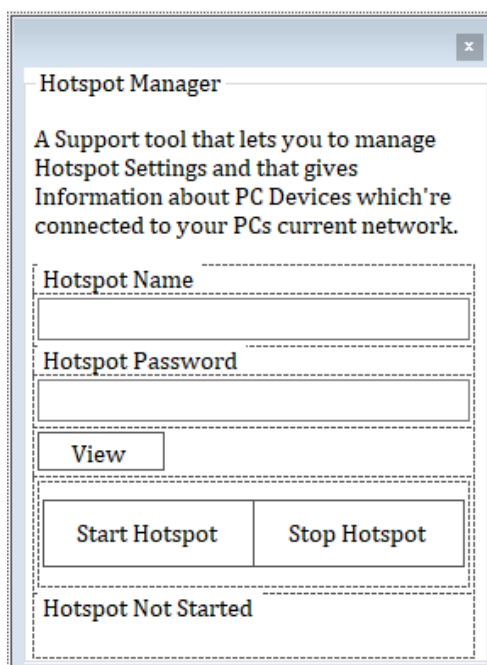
×

Hotspot Manager

A Support tool that lets you to manage Hotspot Settings and that gives Information about PC Devices which're connected to your PCs current network.

Hotspot Name

Hotspot Password

View

Start Hotspot

Stop Hotspot

Hotspot Not Started